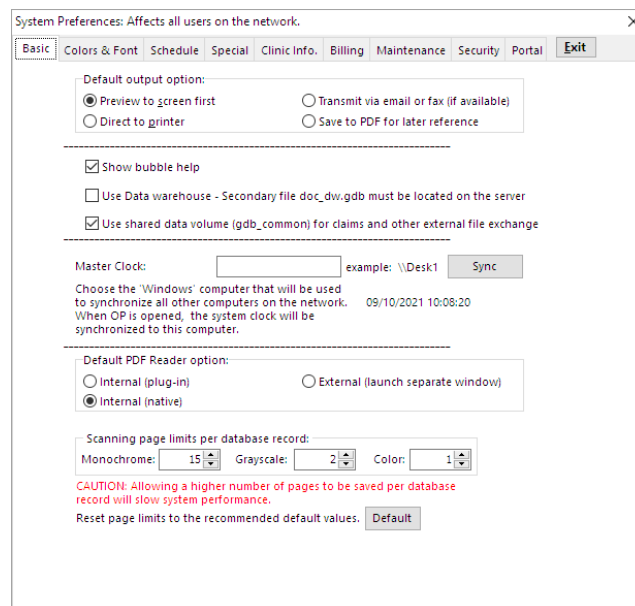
System Preferences: Affects all users on the network.

×

Basic | Colors & Font | Schedule | Special | Clinic Info. | Billing | Maintenance | Security | Portal | Exit

Default output option:

Preview to screen first

Transmit via email or fax (if available)

Direct to printer

Save to PDF for later reference

Show bubble help

Use Data warehouse - Secondary file doc_dw.gdb must be located on the server

Use shared data volume (gdb_common) for claims and other external file exchange

Master Clock:

example: \\Desk1

Sync

Choose the 'Windows' computer that will be used to synchronize all other computers on the network. When OP is opened, the system clock will be synchronized to this computer.

09/10/2021 10:08:20

Default PDF Reader option:

Internal (plug-in)

External (launch separate window)

Internal (native)

Scanning page limits per database record:

Monochrome: 15

Grayscale: 2

Color: 1

CAUTION: Allowing a higher number of pages to be saved per database record will slow system performance.

Reset page limits to the recommended default values.

Default